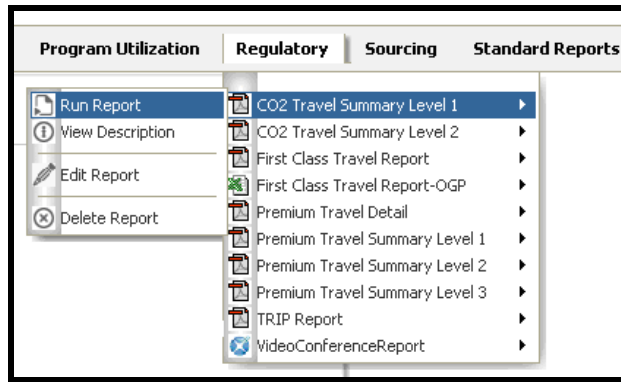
Program Utilization Regulatory Sourcing Standard Reports

Run Report
View Description
Edit Report
Delete Report

CO2 Travel Summary Level 1
CO2 Travel Summary Level 2
First Class Travel Report
First Class Travel Report-OGP
Premium Travel Detail
Premium Travel Summary Level 1
Premium Travel Summary Level 2
Premium Travel Summary Level 3
TRIP Report
VideoConferenceReport